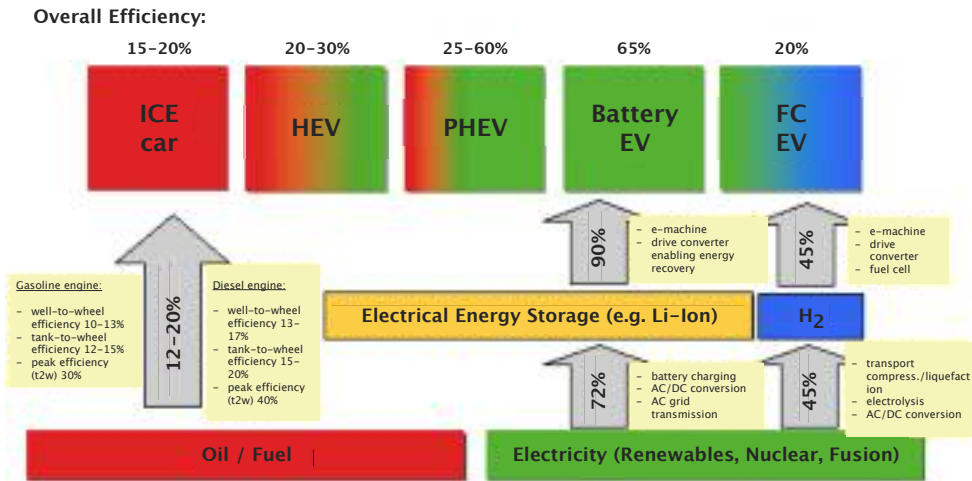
Overall Efficiency:

15–20%

ICE car

20–30%

HEV

25–60%

PHEV

65%

Battery EV

20%

FC EV

90%

- e-machine
- drive converter enabling energy recovery

45%

- e-machine
- drive converter
- fuel cell

Gasoline engine:

- well-to-wheel efficiency 10–13%
- tank-to-wheel efficiency 12–15%
- peak efficiency (t2w) 30%

12–20%

Diesel engine:

- well-to-wheel efficiency 13–17%
- tank-to-wheel efficiency 15–20%
- peak efficiency (t2w) 40%

Electrical Energy Storage (e.g. Li-Ion)

$H_2$

72%

- battery charging
- AC/DC conversion
- AC grid transmission

45%

- transport compress./liquefaction
- electrolysis
- AC/DC conversion

Oil / Fuel

Electricity (Renewables, Nuclear, Fusion)